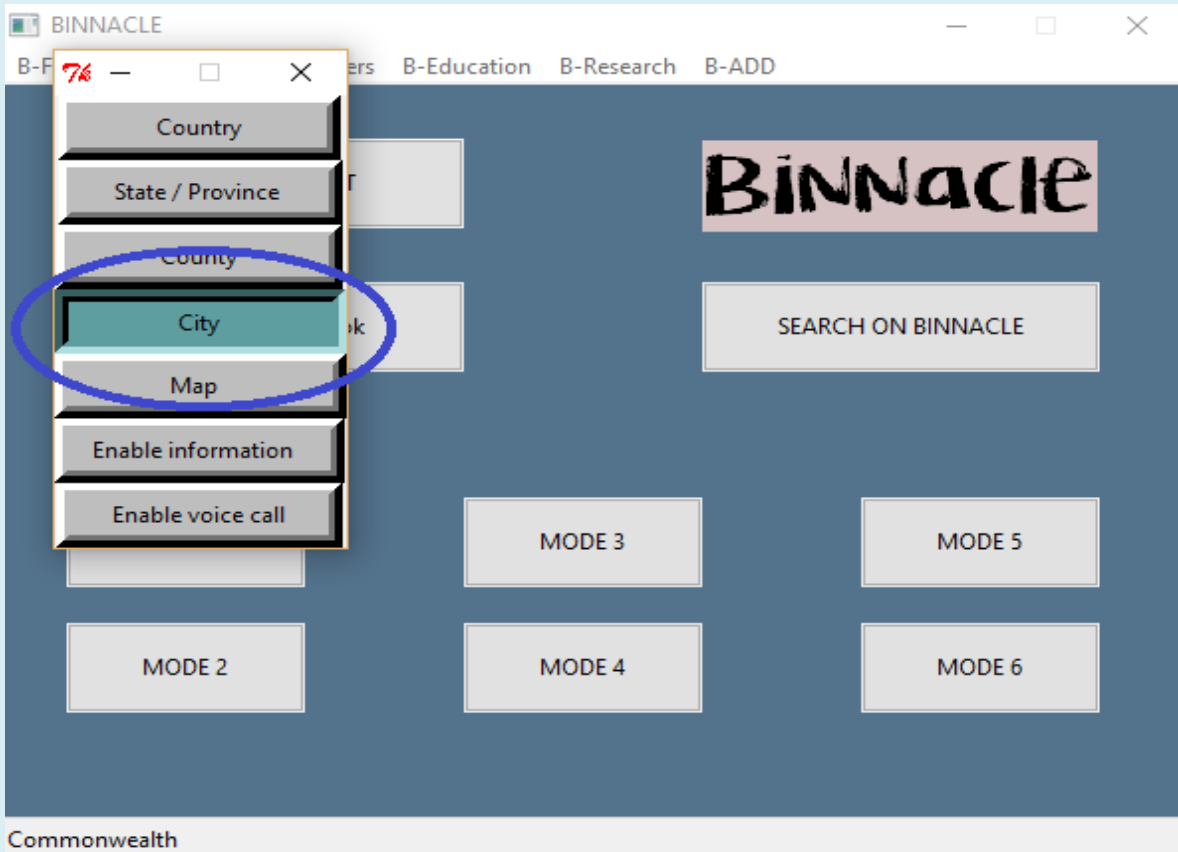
BINNACLE

B-F ers B-Education B-Research B-ADD

Country

State / Province

County

City

Map

Enable information

Enable voice call

T

ok

BINNACLE

SEARCH ON BINNACLE

MODE 3

MODE 5

MODE 2

MODE 4

MODE 6

Commonwealth